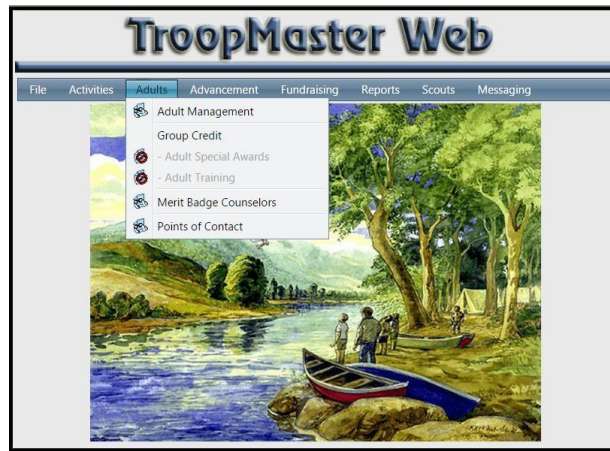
TroopMaster Web

File Activities Adults Advancement Fundraising Reports Scouts Messaging

Adult Management
Group Credit
- Adult Special Awards
- Adult Training
Merit Badge Counselors
Points of Contact